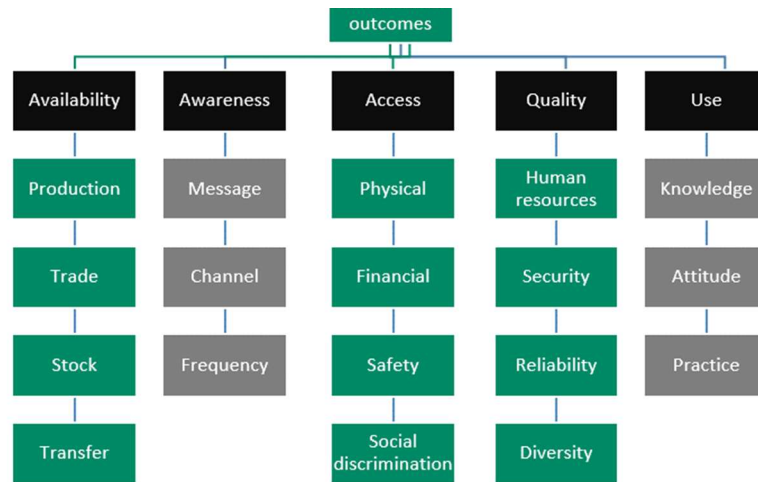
outcomes

Availability

Production

Trade

Stock

Transfer

Awareness

Message

Channel

Frequency

Access

Physical

Financial

Safety

Social discrimination

Quality

Human resources

Security

Reliability

Diversity

Use

Knowledge

Attitude

Practice